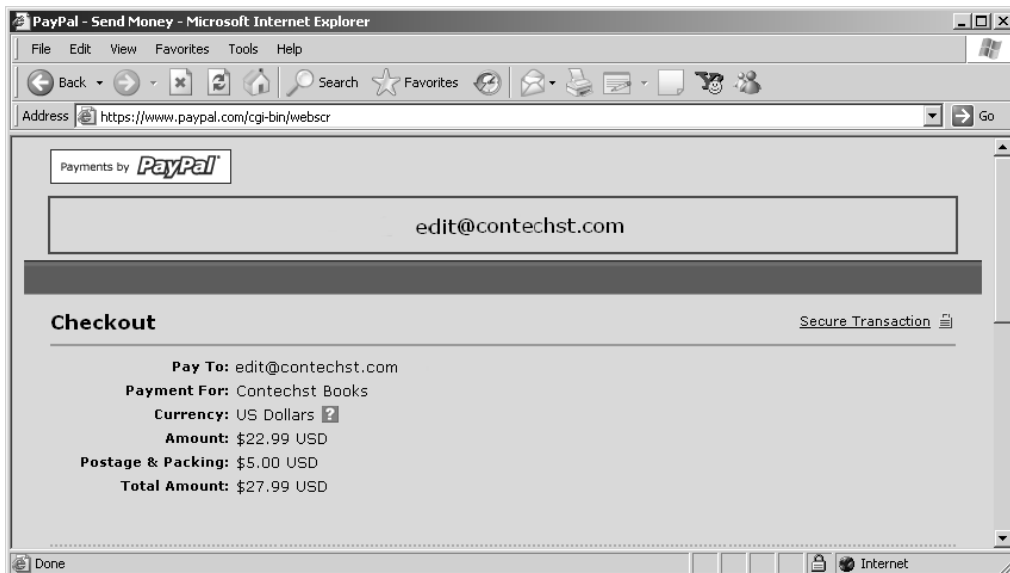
PayPal - Send Money - Microsoft Internet Explorer

File Edit View Favorites Tools Help

Back Search Favorites

Address https://www.paypal.com/cgi-bin/webscr Go

Payments by PayPal

edit@contechst.com

Checkout

Secure Transaction

Pay To: edit@contechst.com
Payment For: Contechst Books
Currency: US Dollars ?
Amount: \$22.99 USD
Postage & Packing: \$5.00 USD
Total Amount: \$27.99 USD

Done Internet